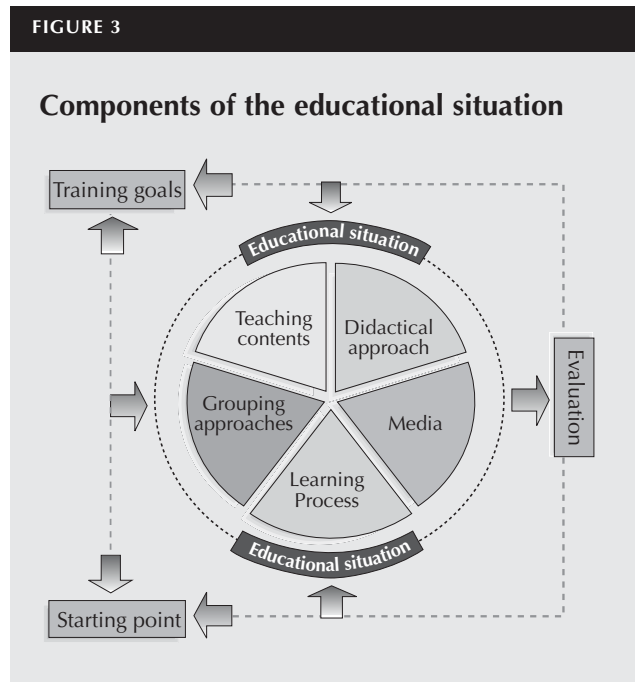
FIGURE 3

Components of the educational situation

Training goals

Educational situation

Teaching contents

Didactical approach

Grouping approaches

Media

Learning Process

Evaluation

Educational situation

Starting point